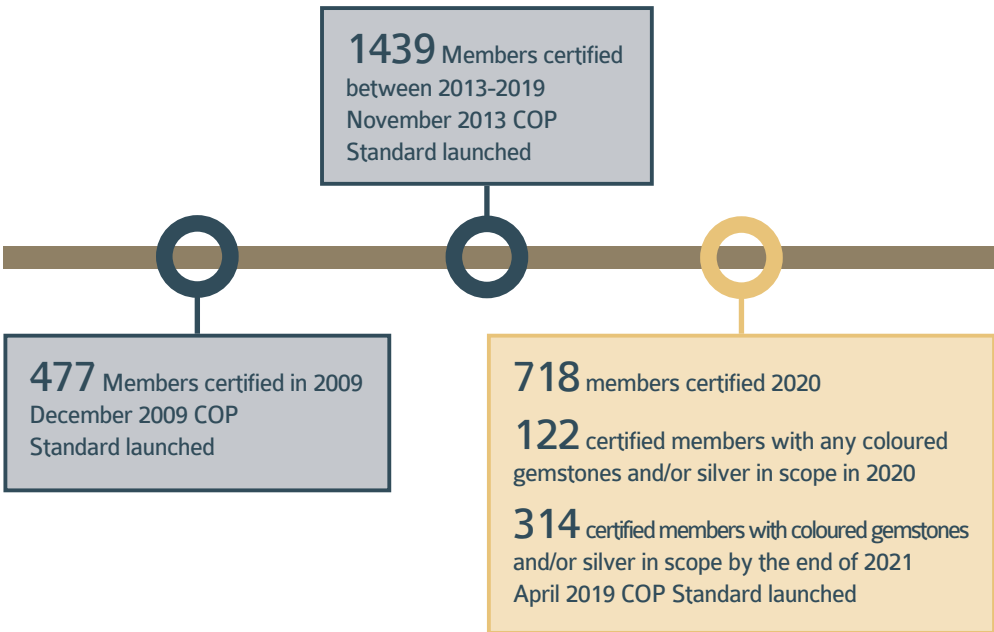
1439 Members certified between 2013-2019
November 2013 COP Standard launched

477 Members certified in 2009
December 2009 COP Standard launched

718 members certified 2020

122 certified members with any coloured gemstones and/or silver in scope in 2020

314 certified members with coloured gemstones and/or silver in scope by the end of 2021
April 2019 COP Standard launched